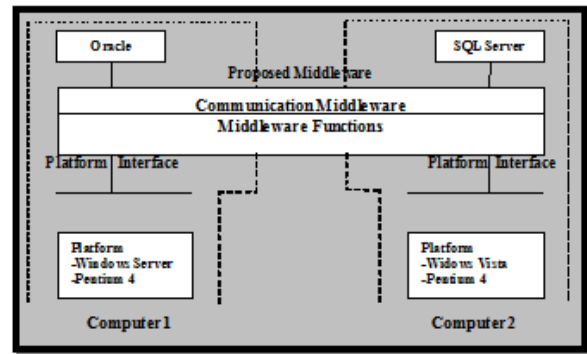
Oracle

SQL Server

Proposed Middleware

Communication Middleware

Middleware Functions

Platform Interface

Platform Interface

Platform
-Window Server
-Pentium 4

Platform
-Widow Vista
-Pentium 4

Computer 1

Computer 2